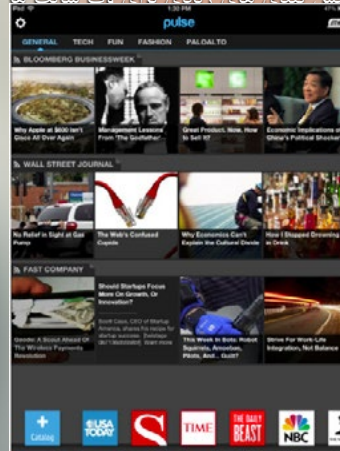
iPad 1:30 PM

pulse

GENERAL TECH FUN FASHION PALOALTO

BLOOMBERG BUSINESSWEEK

Why Apple at $600 Isn't Good All Over Again

Management Lessons From 'The Godfather'

Great Product. Now, How to Sell It?

Economic Implications of China's Political Drama

WALL STREET JOURNAL

No Relief in Sight at Gas Pumps

The Web's Confused Cupids

Why Economics Can't Explain the Cultural Divide

Why I Stopped Drowning in Drink

FAST COMPANY

Gender: A Boost Ahead Of The Wireless Payments Revolution

Should Startups Focus More On Growth, Or Innovation?

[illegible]

This Week In Bots: Robot Squirrels, Amoebas, Pilots, And... Golf?

Strive For Work-Life Integration, Not Balance

Catalog

USA TODAY

TIME

THE DAILY BEAST

NBC